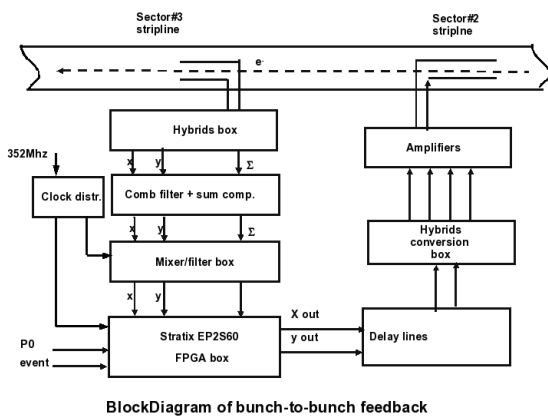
Sector#3
stripline

Sector#2
striplne

e-

Hybrids box

352Mhz

x
y
Σ

Clock distr.

Comb filter + sum comp.

x
y
Σ

Mixer/filter box

x
y

Amplifiers

Hybrids
conversion
box

X out
y out

P0
event

Stratix EP2S60
FPGA box

Delay lines

BlockDiagram of bunch-to-bunch feedback